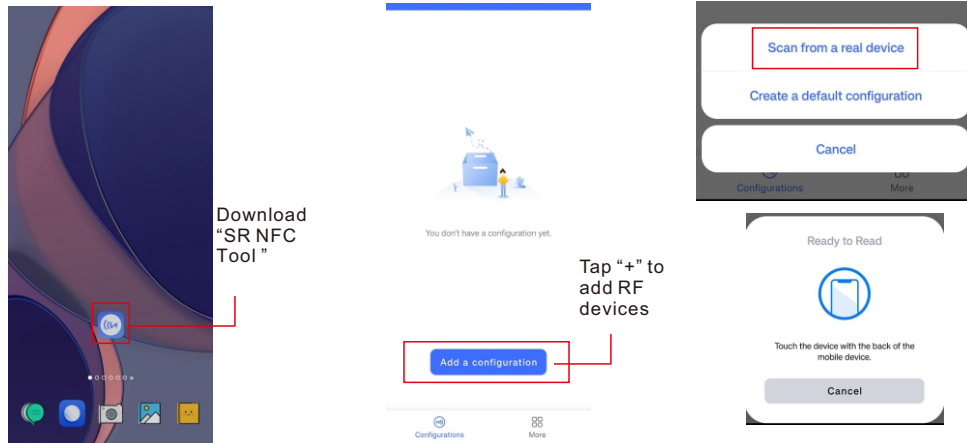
Download “SR NFC Tool ”

You don't have a configuration yet.

Tap “+” to add RF devices

Add a configuration

Configurations

More

Scan from a real device

Create a default configuration

Cancel

Configurations

More

Ready to Read

Touch the device with the back of the mobile device.

Cancel